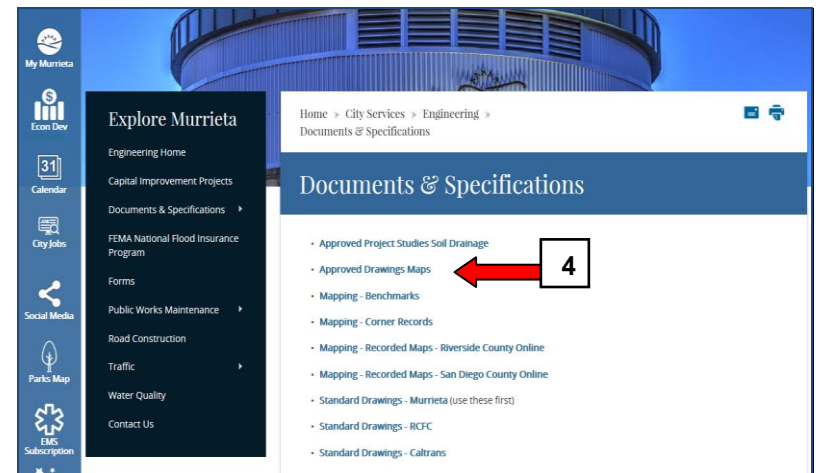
My Murrieta

Econ Dev

31
Calendar

City Jobs

Social Media

Parks Map

EMS Subscription

Explore Murrieta

Engineering Home

Capital Improvement Projects

Documents & Specifications

FEMA National Flood Insurance Program

Forms

Public Works Maintenance

Road Construction

Traffic

Water Quality

Contact Us

Home » City Services » Engineering » Documents & Specifications

Documents & Specifications

- Approved Project Studies Soil Drainage
- Approved Drawings Maps
- Mapping - Benchmarks
- Mapping - Corner Records
- Mapping - Recorded Maps - Riverside County Online
- Mapping - Recorded Maps - San Diego County Online
- Standard Drawings - Murrieta (use these first)
- Standard Drawings - RCFC
- Standard Drawings - Caltrans

4